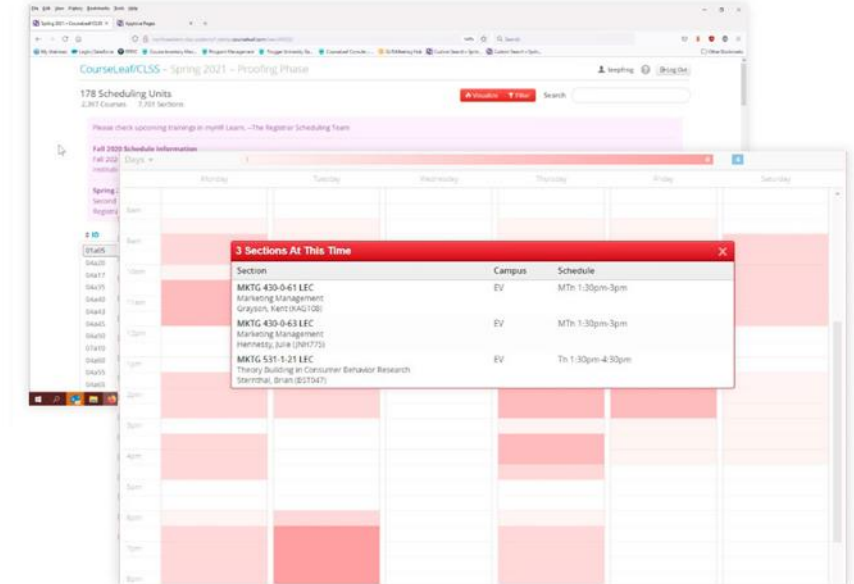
CourseLeaf/CLSS - Spring 2021 - Proofing Phase

178 Scheduling Units
2,397 Courses 7,701 Sections

Visualize Filter Search

Please check upcoming trainings in myHR Learn. -The Registrar Scheduling Team

Fall 2020 Schedule Information
Fall 202 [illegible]
Instruct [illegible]

Spring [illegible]
Second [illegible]
Registra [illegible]

01a05
04a20
04a17
04a35
04a40
04a43
04a45
04a50
07a10
04a60
04a55
04a65

Days

| Monday | Tuesday | Wednesday | Thursday | Friday | Saturday |
|---|---|---|---|---|---|

8am
9am
10am
11am
12pm
1pm
2pm
3pm
4pm
5pm
6pm
7pm
8pm

3 Sections At This Time

| Section | Campus | Schedule |
|---|---|---|
| MKTG 430-0-61 LEC<br>Marketing Management<br>Grayson, Kent (KAG108) | EV | MTh 1:30pm-3pm |
| MKTG 430-0-63 LEC<br>Marketing Management<br>Hennessy, Julie (JNH775) | EV | MTh 1:30pm-3pm |
| MKTG 531-1-21 LEC<br>Theory Building in Consumer Behavior Research<br>Sternthal, Brian (BST047) | EV | Th 1:30pm-4:30pm |